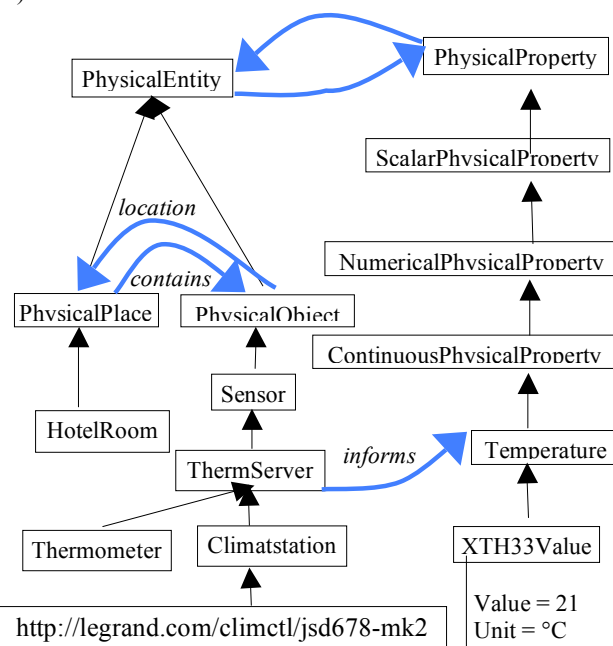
PhysicalEntity

PhysicalProperty

ScalarPhysicalProperty

location

NumericalPhysicalProperty

contains

PhysicalPlace

PhysicalObject

ContinuousPhysicalProperty

Sensor

HotelRoom

informs

ThermServer

Temperature

Thermometer

Climatstation

XTH33Value

Value = 21
Unit = °C

http://legrand.com/climctl/jsd678-mk2